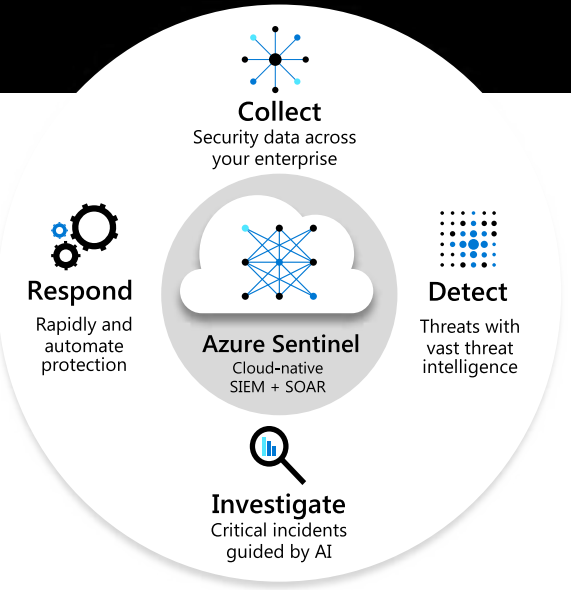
Collect
Security data across your enterprise

Respond
Rapidly and automate protection

Azure Sentinel
Cloud-native SIEM + SOAR

Detect
Threats with vast threat intelligence

Investigate
Critical incidents guided by AI